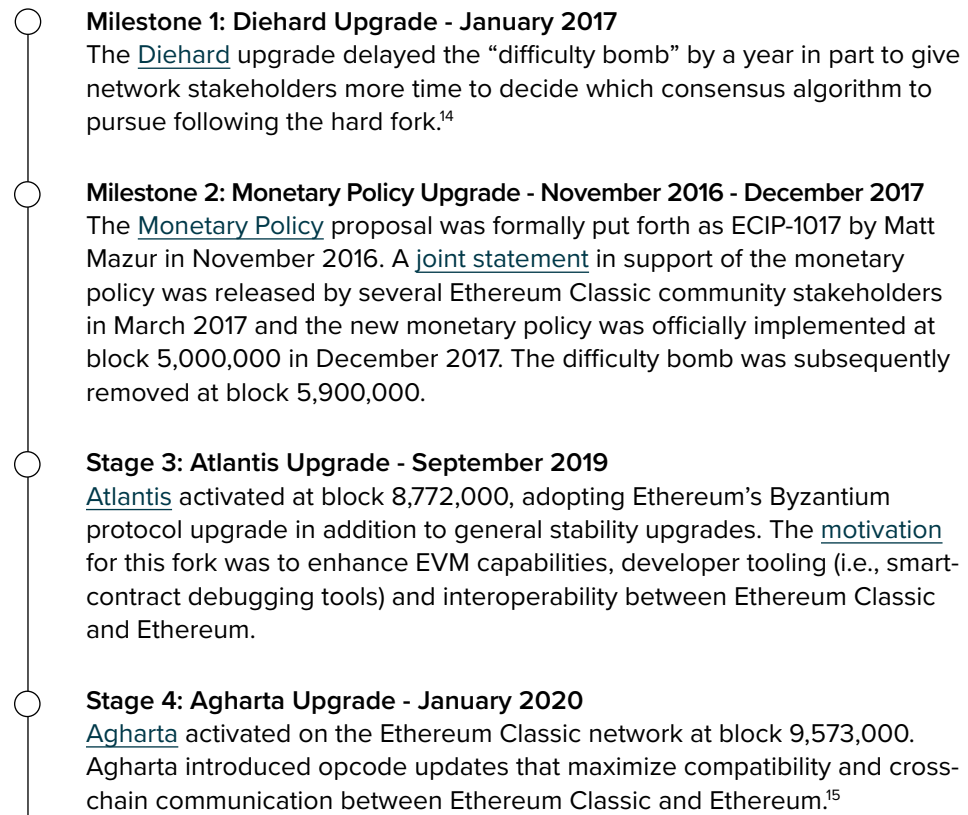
**Milestone 1: Diehard Upgrade - January 2017**
The Diehard upgrade delayed the “difficulty bomb” by a year in part to give network stakeholders more time to decide which consensus algorithm to pursue following the hard fork.$^{14}$

**Milestone 2: Monetary Policy Upgrade - November 2016 - December 2017**
The Monetary Policy proposal was formally put forth as ECIP-1017 by Matt Mazur in November 2016. A joint statement in support of the monetary policy was released by several Ethereum Classic community stakeholders in March 2017 and the new monetary policy was officially implemented at block 5,000,000 in December 2017. The difficulty bomb was subsequently removed at block 5,900,000.

**Stage 3: Atlantis Upgrade - September 2019**
Atlantis activated at block 8,772,000, adopting Ethereum’s Byzantium protocol upgrade in addition to general stability upgrades. The motivation for this fork was to enhance EVM capabilities, developer tooling (i.e., smart-contract debugging tools) and interoperability between Ethereum Classic and Ethereum.

**Stage 4: Agharta Upgrade - January 2020**
Agharta activated on the Ethereum Classic network at block 9,573,000. Agharta introduced opcode updates that maximize compatibility and cross-chain communication between Ethereum Classic and Ethereum.$^{15}$